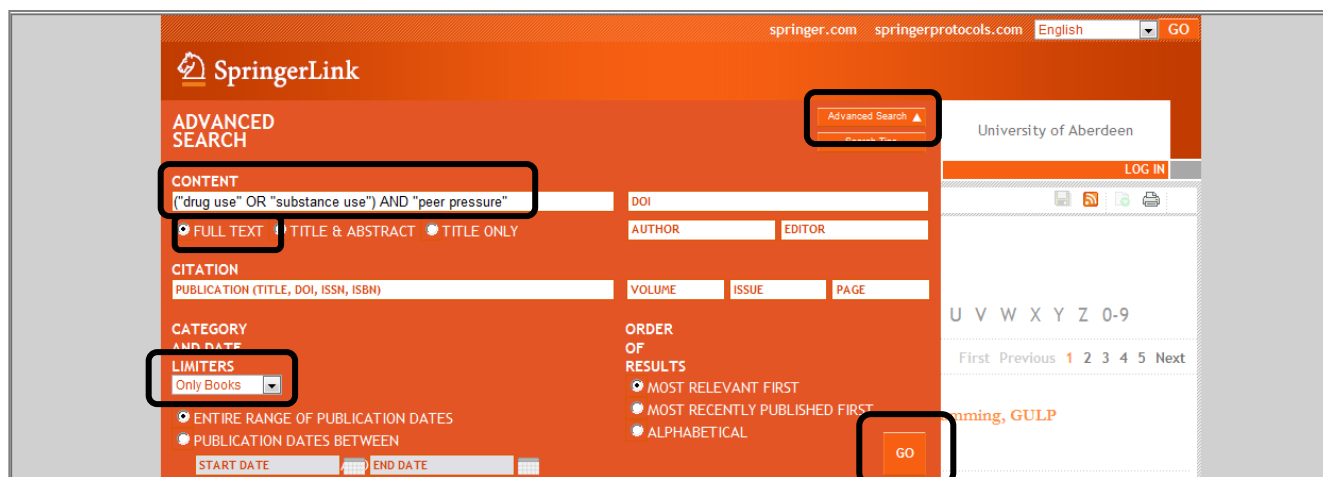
springer.com springerprotocols.com English GO

SpringerLink

ADVANCED SEARCH

Advanced Search ▲

Search Tips

University of Aberdeen

LOG IN

CONTENT

("drug use" OR "substance use") AND "peer pressure"

DOI

FULL TEXT TITLE & ABSTRACT TITLE ONLY

AUTHOR

EDITOR

CITATION

PUBLICATION (TITLE, DOI, ISSN, ISBN)

VOLUME

ISSUE

PAGE

U V W X Y Z 0-9

CATEGORY AND DATE LIMITERS

Only Books

ORDER OF RESULTS

First Previous 1 2 3 4 5 Next

MOST RELEVANT FIRST

MOST RECENTLY PUBLISHED FIRST

ENTIRE RANGE OF PUBLICATION DATES

PUBLICATION DATES BETWEEN

ALPHABETICAL

mming, GULP

GO

START DATE

END DATE